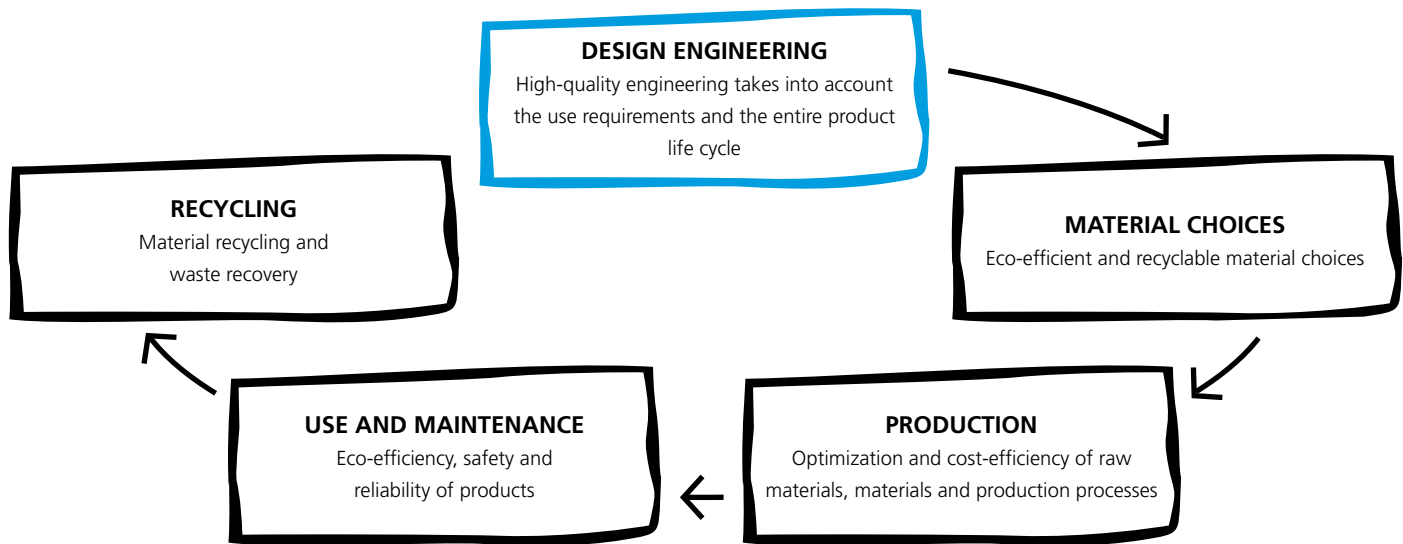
DESIGN ENGINEERING
High-quality engineering takes into account the use requirements and the entire product life cycle

MATERIAL CHOICES
Eco-efficient and recyclable material choices

PRODUCTION
Optimization and cost-efficiency of raw materials, materials and production processes

USE AND MAINTENANCE
Eco-efficiency, safety and reliability of products

RECYCLING
Material recycling and waste recovery